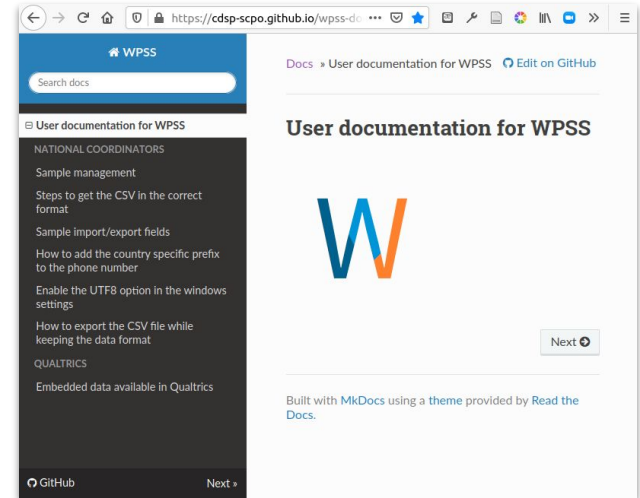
https://cdsp-scpo.github.io/wpss-do ···

WPSS

Search docs

⊟ User documentation for WPSS

NATIONAL COORDINATORS

Sample management

Steps to get the CSV in the correct format

Sample import/export fields

How to add the country specific prefix to the phone number

Enable the UTF8 option in the windows settings

How to export the CSV file while keeping the data format

QUALTRICS

Embedded data available in Qualtrics

GitHub

Next »

Docs » User documentation for WPSS

Edit on GitHub

User documentation for WPSS

W

Next

Built with MkDocs using a theme provided by Read the Docs.